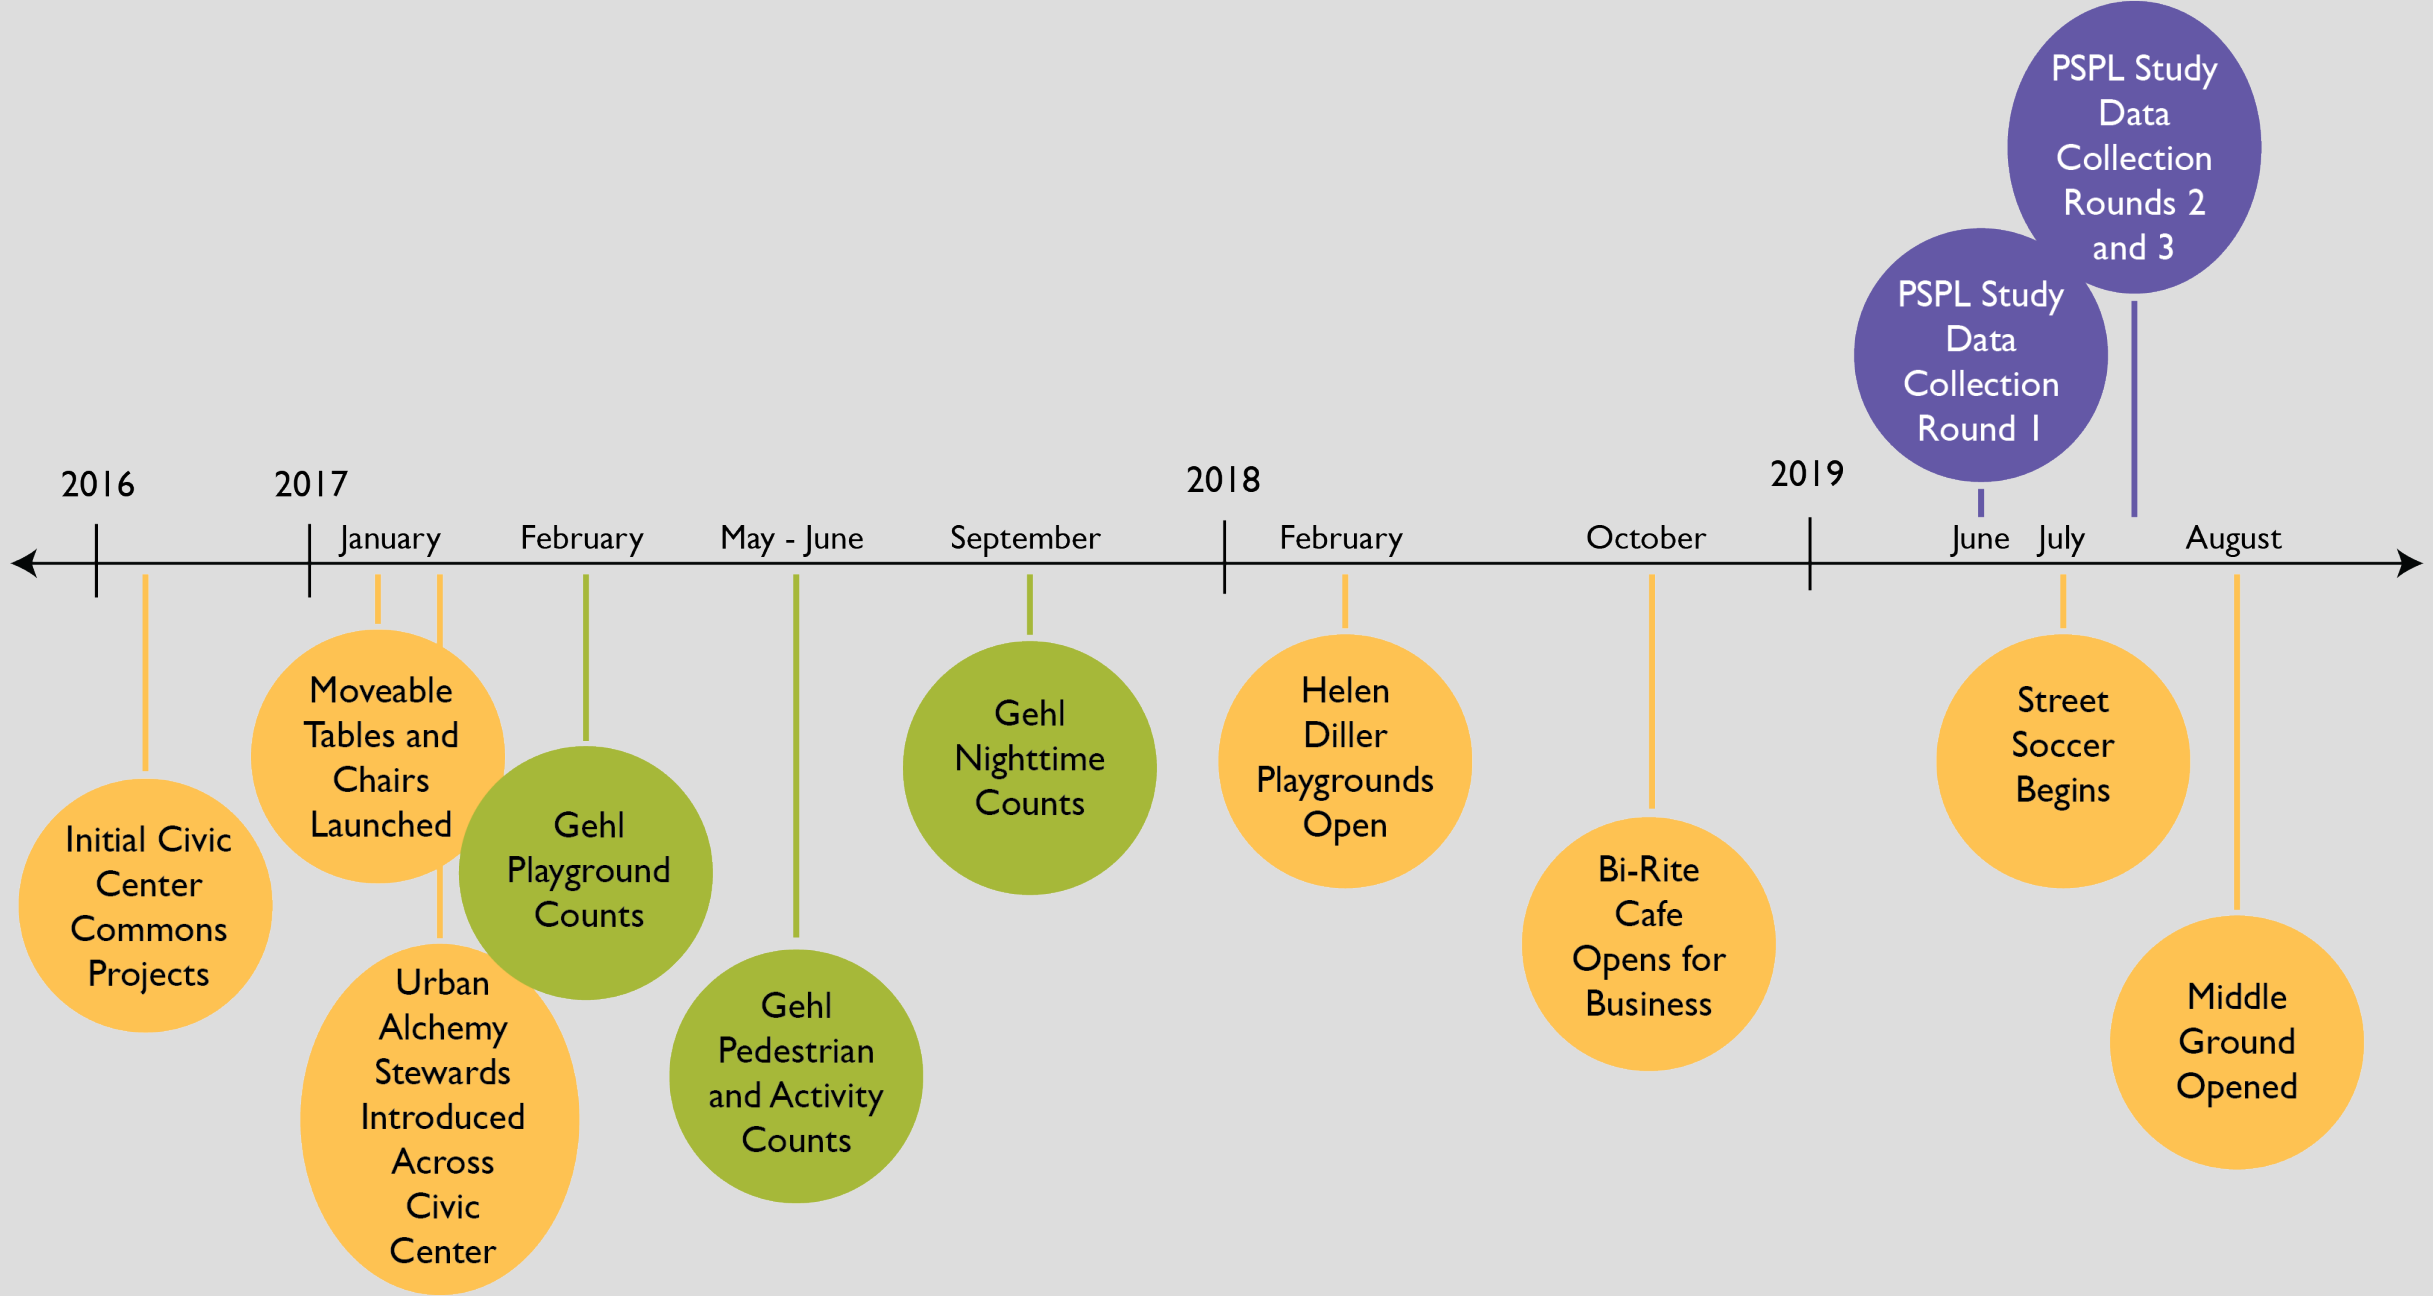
PSPL Study Data Collection Rounds 2 and 3

PSPL Study Data Collection Round 1

2016

2017

January

February

May - June

September

2018

February

October

2019

June

July

August

Initial Civic Center Commons Projects

Moveable Tables and Chairs Launched

Urban Alchemy Stewards Introduced Across Civic Center

Gehl Playground Counts

Gehl Pedestrian and Activity Counts

Gehl Nighttime Counts

Helen Diller Playgrounds Open

Bi-Rite Cafe Opens for Business

Street Soccer Begins

Middle Ground Opened